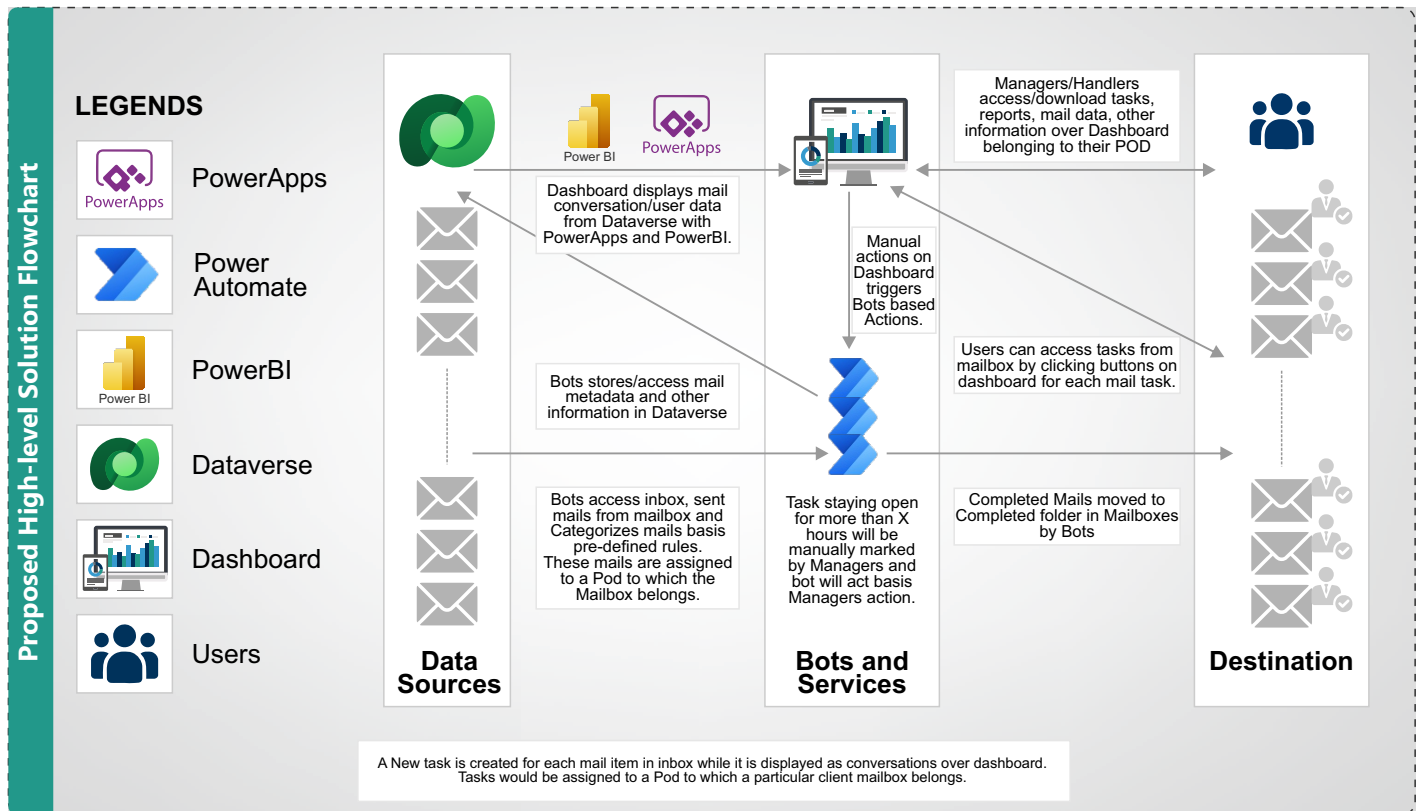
Proposed High-level Solution Flowchart

LEGENDS

PowerApps PowerApps

Power Automate

Power BI PowerBI

Dataverse

Dashboard

Users

Power BI PowerApps

Dashboard displays mail conversation/user data from Dataverse with PowerApps and PowerBI.

Bots stores/access mail metadata and other information in Dataverse

Bots access inbox, sent mails from mailbox and Categorizes mails basis pre-defined rules. These mails are assigned to a Pod to which the Mailbox belongs.

Data Sources

Manual actions on Dashboard triggers Bots based Actions.

Task staying open for more than X hours will be manually marked by Managers and bot will act basis Managers action.

Bots and Services

Managers/Handlers access/download tasks, reports, mail data, other information over Dashboard belonging to their POD

Users can access tasks from mailbox by clicking buttons on dashboard for each mail task.

Completed Mails moved to Completed folder in Mailboxes by Bots

Destination

A New task is created for each mail item in inbox while it is displayed as conversations over dashboard. Tasks would be assigned to a Pod to which a particular client mailbox belongs.